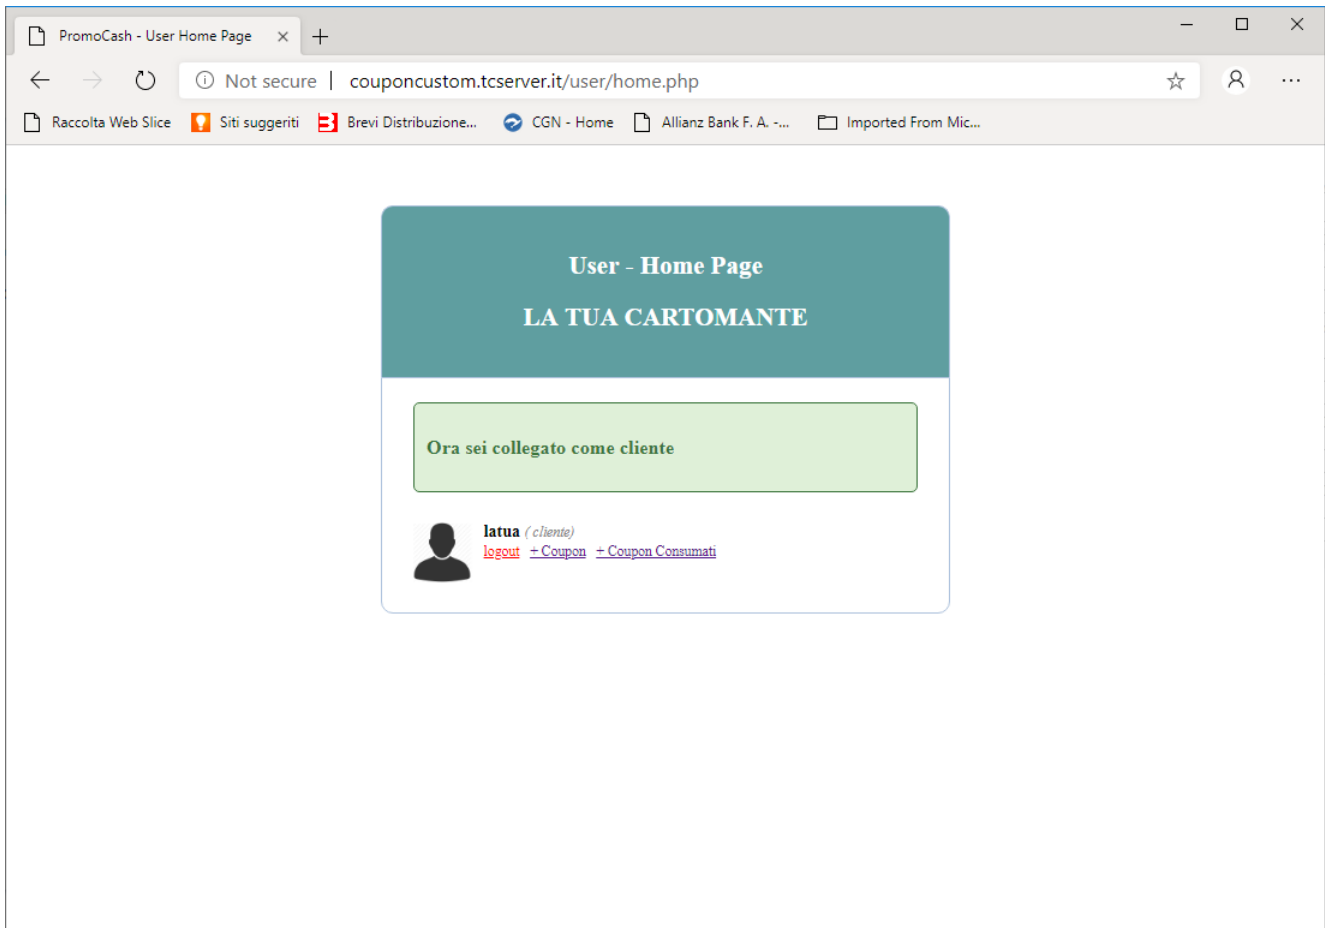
PromoCash - User Home Page ×

Not secure | couponcustom.tcserver.it/user/home.php

Raccolta Web Slice  Siti suggeriti  Brevi Distribuzione...  CGN - Home  Allianz Bank F. A. -...  Imported From Mic...

User - Home Page

LA TUA CARTOMANTE

Ora sei collegato come cliente

latua ( cliente)
logout + Coupon + Coupon Consumati